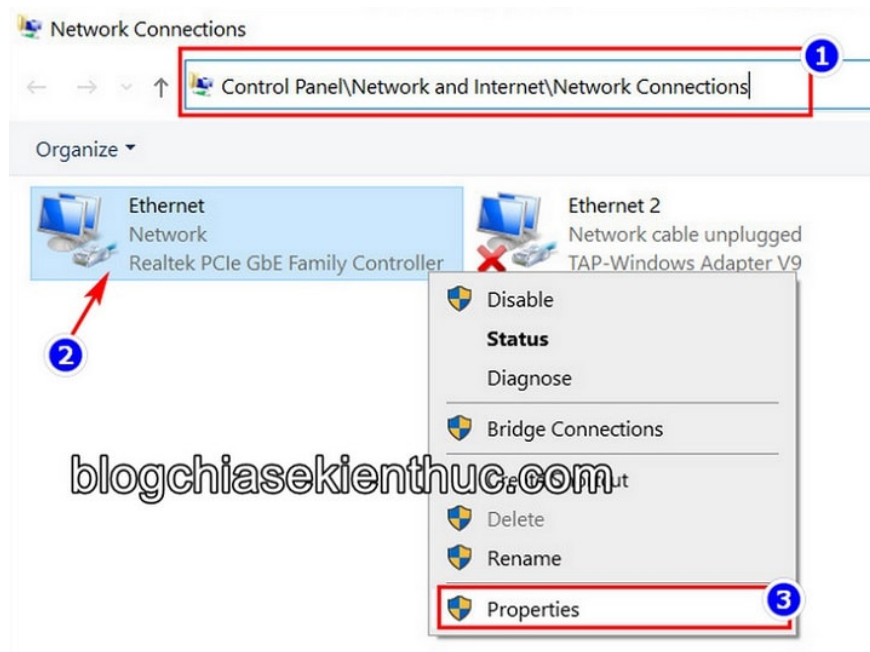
Network Connections

1

Control Panel\Network and Internet\Network Connections

Organize

Ethernet
Network
Realtek PCIe GbE Family Controller

Ethernet 2
Network cable unplugged
TAP-Windows Adapter V9

2

Disable
Status
Diagnose
Bridge Connections
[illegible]
Delete
Rename
Properties

3

blogchiasekienthuc.com